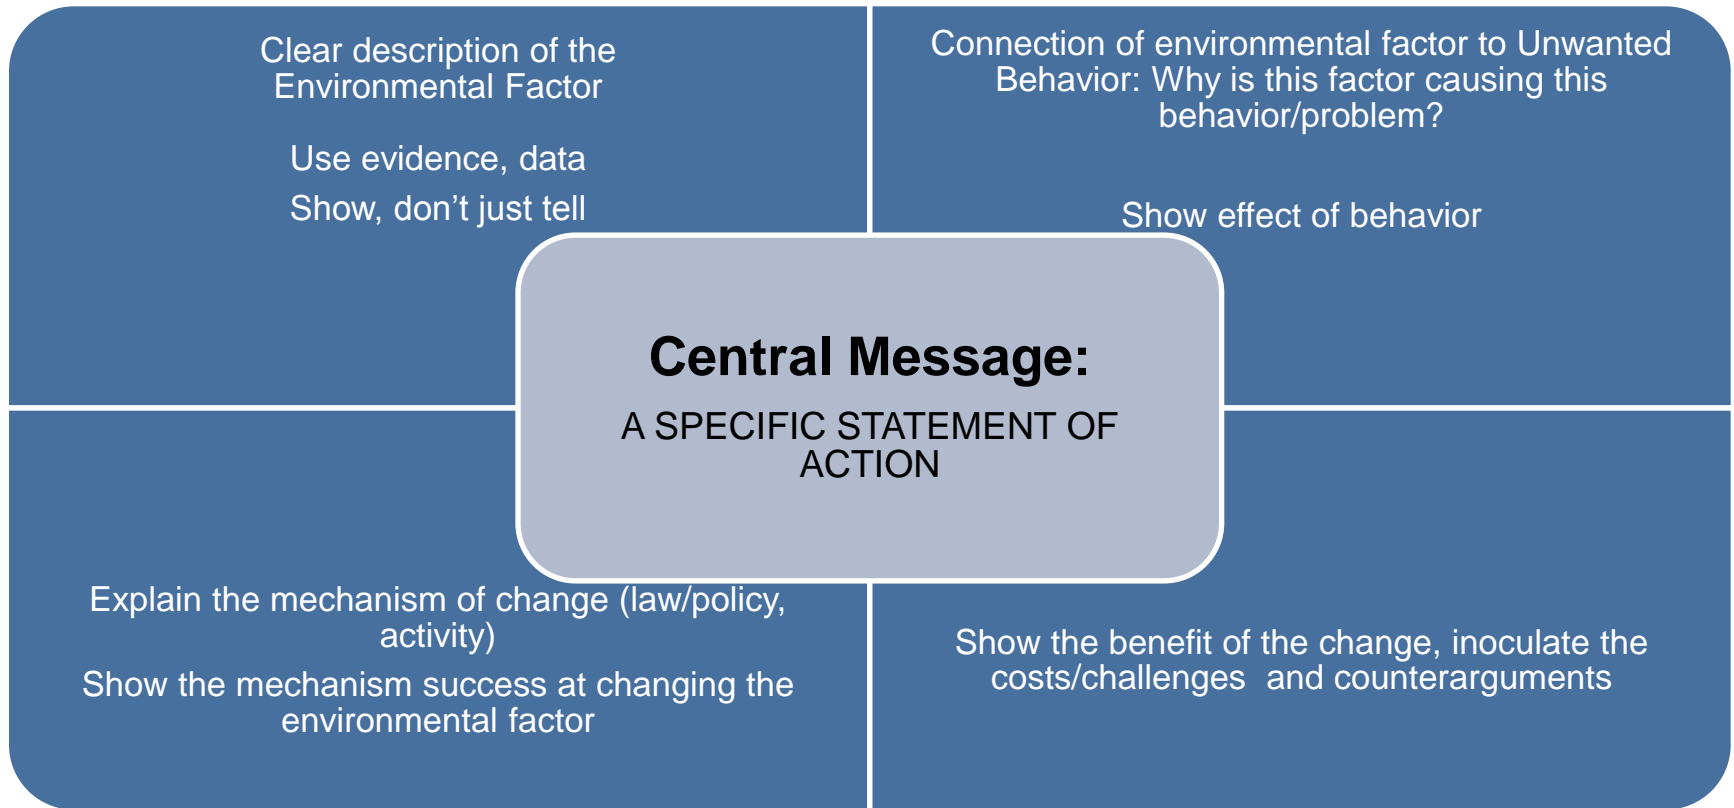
Clear description of the Environmental Factor

Use evidence, data

Show, don’t just tell

Connection of environmental factor to Unwanted Behavior: Why is this factor causing this behavior/problem?

Show effect of behavior

Central Message:

A SPECIFIC STATEMENT OF ACTION

Explain the mechanism of change (law/policy, activity)

Show the mechanism success at changing the environmental factor

Show the benefit of the change, inoculate the costs/challenges and counterarguments